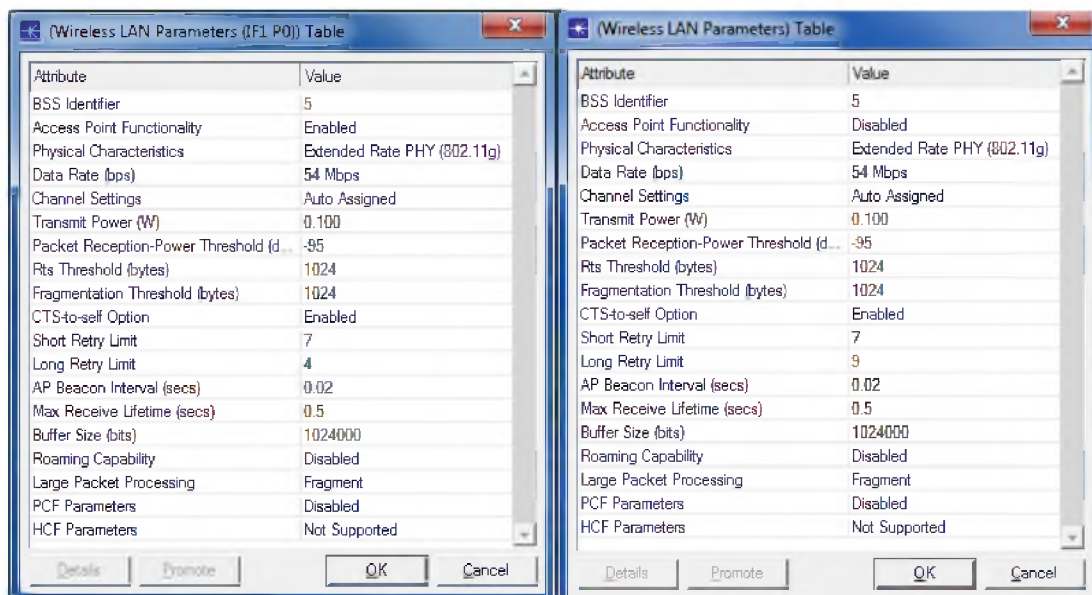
(Wireless LAN Parameters (IF1 P0)) Table

| Attribute | Value |
|---|---|
| BSS Identifier | 5 |
| Access Point Functionality | Enabled |
| Physical Characteristics | Extended Rate PHY (802.11g) |
| Data Rate (bps) | 54 Mbps |
| Channel Settings | Auto Assigned |
| Transmit Power (W) | 0.100 |
| Packet Reception-Power Threshold (d... | -95 |
| Rts Threshold (bytes) | 1024 |
| Fragmentation Threshold (bytes) | 1024 |
| CTS-to-self Option | Enabled |
| Short Retry Limit | 7 |
| Long Retry Limit | 4 |
| AP Beacon Interval (secs) | 0.02 |
| Max Receive Lifetime (secs) | 0.5 |
| Buffer Size (bits) | 1024000 |
| Roaming Capability | Disabled |
| Large Packet Processing | Fragment |
| PCF Parameters | Disabled |
| HCF Parameters | Not Supported |

Details Promote OK Cancel

(Wireless LAN Parameters) Table

| Attribute | Value |
|---|---|
| BSS Identifier | 5 |
| Access Point Functionality | Disabled |
| Physical Characteristics | Extended Rate PHY (802.11g) |
| Data Rate (bps) | 54 Mbps |
| Channel Settings | Auto Assigned |
| Transmit Power (W) | 0.100 |
| Packet Reception-Power Threshold (d... | -95 |
| Rts Threshold (bytes) | 1024 |
| Fragmentation Threshold (bytes) | 1024 |
| CTS-to-self Option | Enabled |
| Short Retry Limit | 7 |
| Long Retry Limit | 9 |
| AP Beacon Interval (secs) | 0.02 |
| Max Receive Lifetime (secs) | 0.5 |
| Buffer Size (bits) | 1024000 |
| Roaming Capability | Disabled |
| Large Packet Processing | Fragment |
| PCF Parameters | Disabled |
| HCF Parameters | Not Supported |

Details Promote OK Cancel